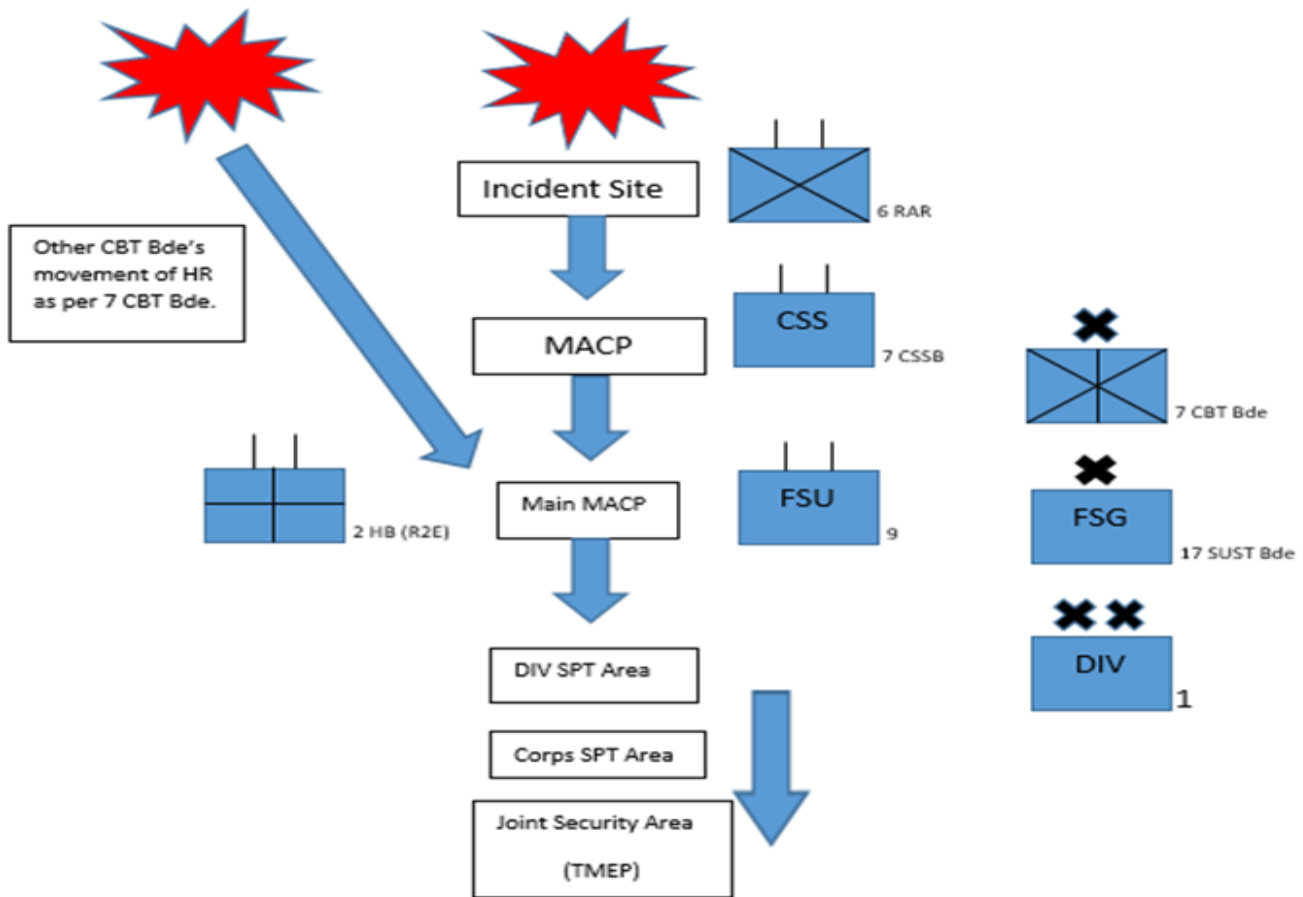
Other CBT Bde's movement of HR as per 7 CBT Bde.

Incident Site

6 RAR

MACP

CSS

7 CSSB

7 CBT Bde

2 HB (R2E)

Main MACP

FSU

9

FSG

17 SUST Bde

DIV SPT Area

DIV

1

Corps SPT Area

Joint Security Area

(TMEP)